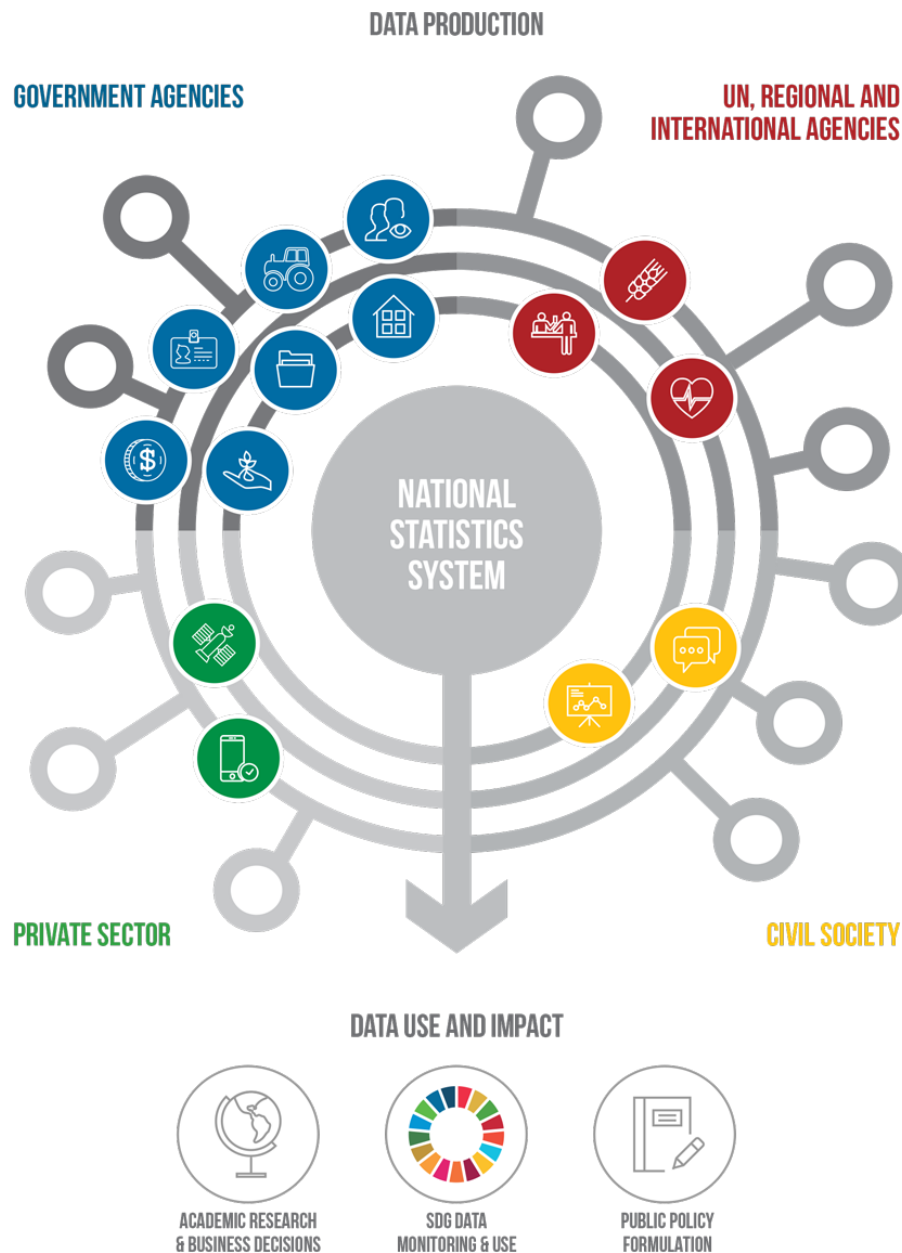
DATA PRODUCTION

GOVERNMENT AGENCIES

UN, REGIONAL AND INTERNATIONAL AGENCIES

NATIONAL STATISTICS SYSTEM

PRIVATE SECTOR

CIVIL SOCIETY

DATA USE AND IMPACT

ACADEMIC RESEARCH & BUSINESS DECISIONS

SDG DATA MONITORING & USE

PUBLIC POLICY FORMULATION